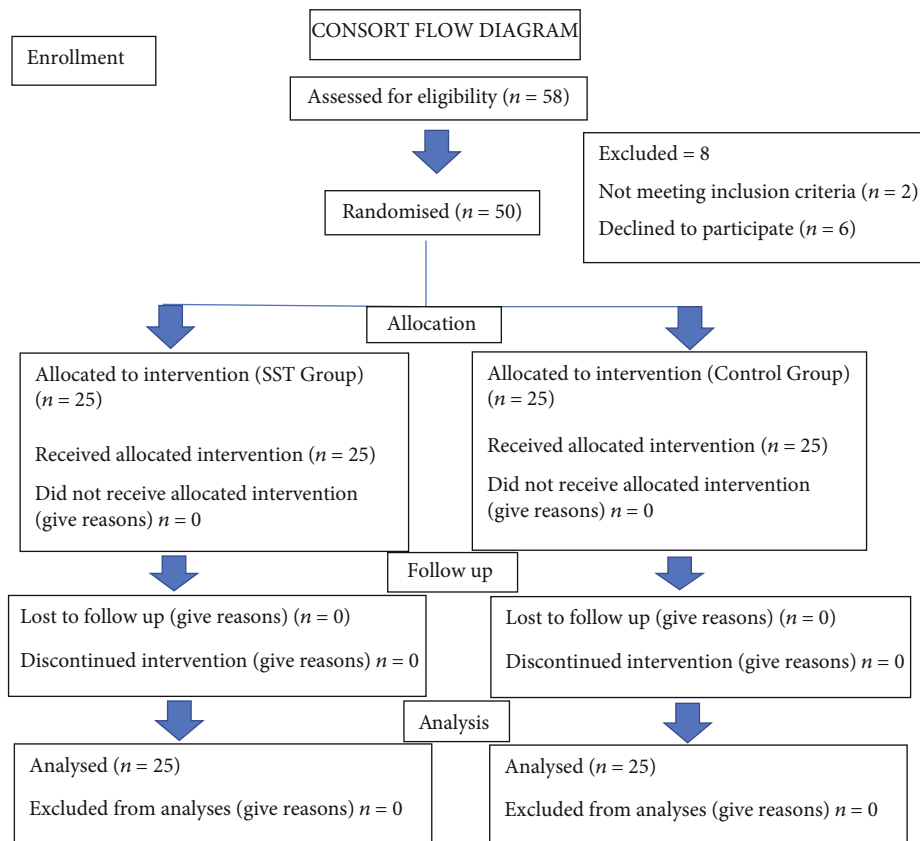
CONSORT FLOW DIAGRAM

Enrollment

Assessed for eligibility ($n = 58$)

Excluded = 8

Not meeting inclusion criteria ($n = 2$)

Declined to participate ($n = 6$)

Randomised ($n = 50$)

Allocation

Allocated to intervention (SST Group) ($n = 25$)

Received allocated intervention ($n = 25$)

Did not receive allocated intervention (give reasons) $n = 0$

Allocated to intervention (Control Group) ($n = 25$)

Received allocated intervention ($n = 25$)

Did not receive allocated intervention (give reasons) $n = 0$

Follow up

Lost to follow up (give reasons) ($n = 0$)

Discontinued intervention (give reasons) $n = 0$

Lost to follow up (give reasons) ($n = 0$)

Discontinued intervention (give reasons) $n = 0$

Analysis

Analysed ($n = 25$)

Excluded from analyses (give reasons) $n = 0$

Analysed ($n = 25$)

Excluded from analyses (give reasons) $n = 0$